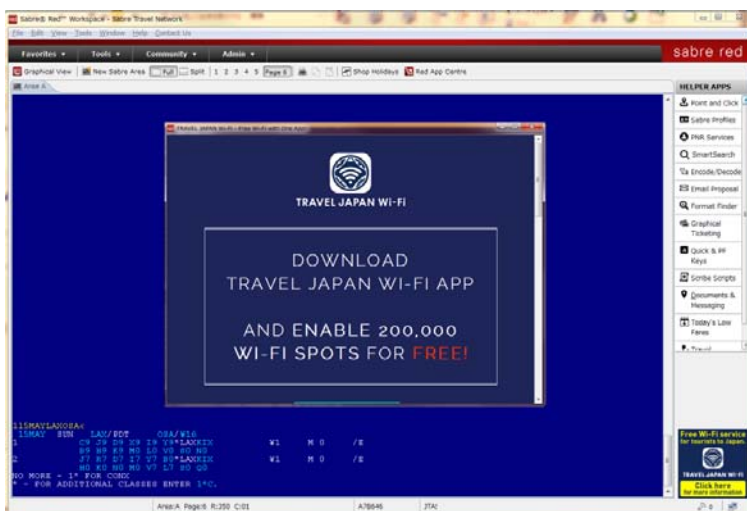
Sabre® Red™ Workspace - Sabre Travel Network
File Edit View Tools Window Help Contact Us
Favorites ▾ Tools ▾ Community ▾ Admin ▾
sabre red
Graphical View | New Sabre Area | Full | Split | 1 2 3 4 5 | Page 6 | Shop Holidays | Red App Centre
Area A

HELPER APPS
Point and Click
Sabre Profiles
PNR Services
SmartSearch
Encode/Decode
Email Proposal
Format Finder
Graphical Ticketing
Quick & PF Keys
Scribe Scripts
Documents & Messaging
Today's Low Fares
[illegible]

TRAVEL JAPAN WI-FI - Free Wi-Fi with One App!

TRAVEL JAPAN Wi-Fi

DOWNLOAD
TRAVEL JAPAN WI-FI APP

AND ENABLE 200,000
WI-FI SPOTS FOR FREE!

115MAYLANOSA«
15MAY SUN LAX/PDT OSA/¥16
1 C9 J9 D9 X9 I9 Y9*LAXKIX ¥1 M 0 /E
B9 H9 K9 M9 L9 V9 S9 N9
2 J7 R7 D7 I7 Y7 B9*LAXKIX ¥1 M 0 /E
H9 K9 M9 M9 V7 L7 S0 Q0
NO MORE - 1* FOR CONX
* - FOR ADDITIONAL CLASSES ENTER 1*C.

Free Wi-Fi service for tourists to Japan.
TRAVEL JAPAN Wi-Fi
Click here for more information

Area:A Page:6 R:350 C:01 A7B646 JTAI